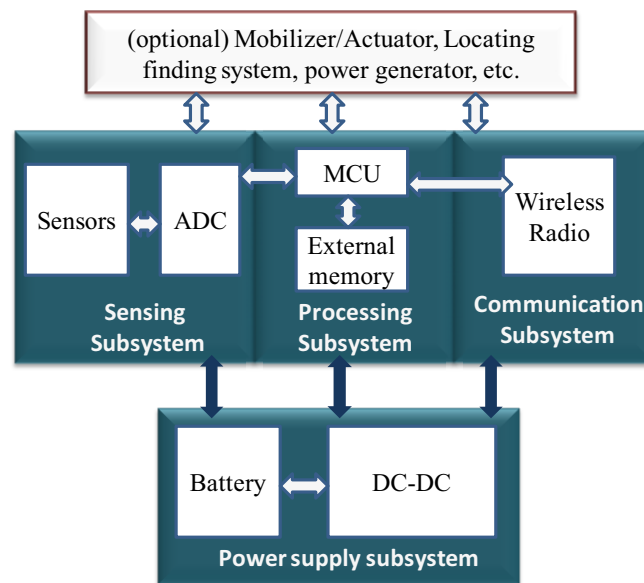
(optional) Mobilizer/Actuator, Locating finding system, power generator, etc.

Sensors

ADC

Sensing Subsystem

MCU

External memory

Processing Subsystem

Wireless Radio

Communication Subsystem

Battery

DC-DC

Power supply subsystem